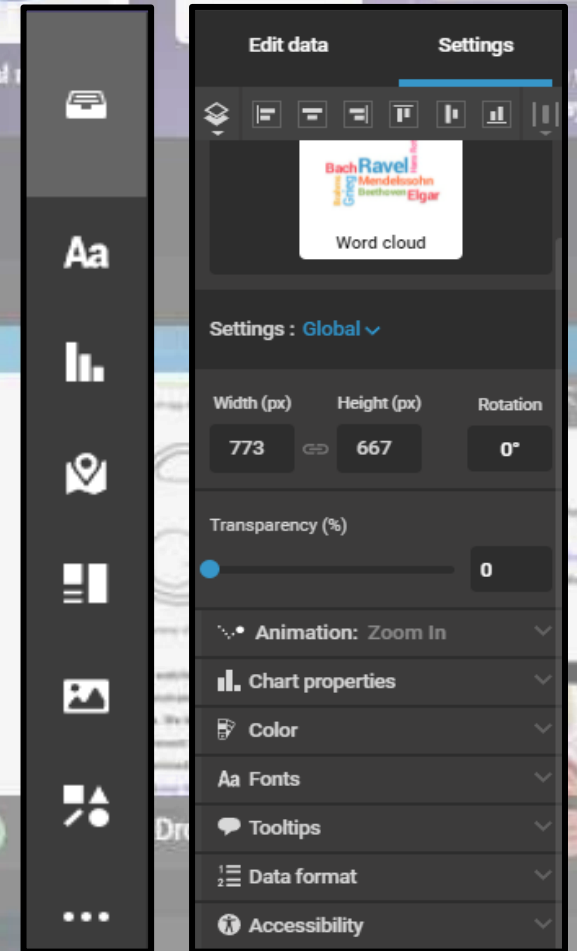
Aa

•••

Edit data

Settings

Bach Ravel Mendelssohn Grieg Beethoven Elgar

Word cloud

Settings : Global

Width (px)

Height (px)

Rotation

773

667

0°

Transparency (%)

0

Animation: Zoom In

Chart properties

Color

Aa Fonts

Tooltips

Data format

Accessibility